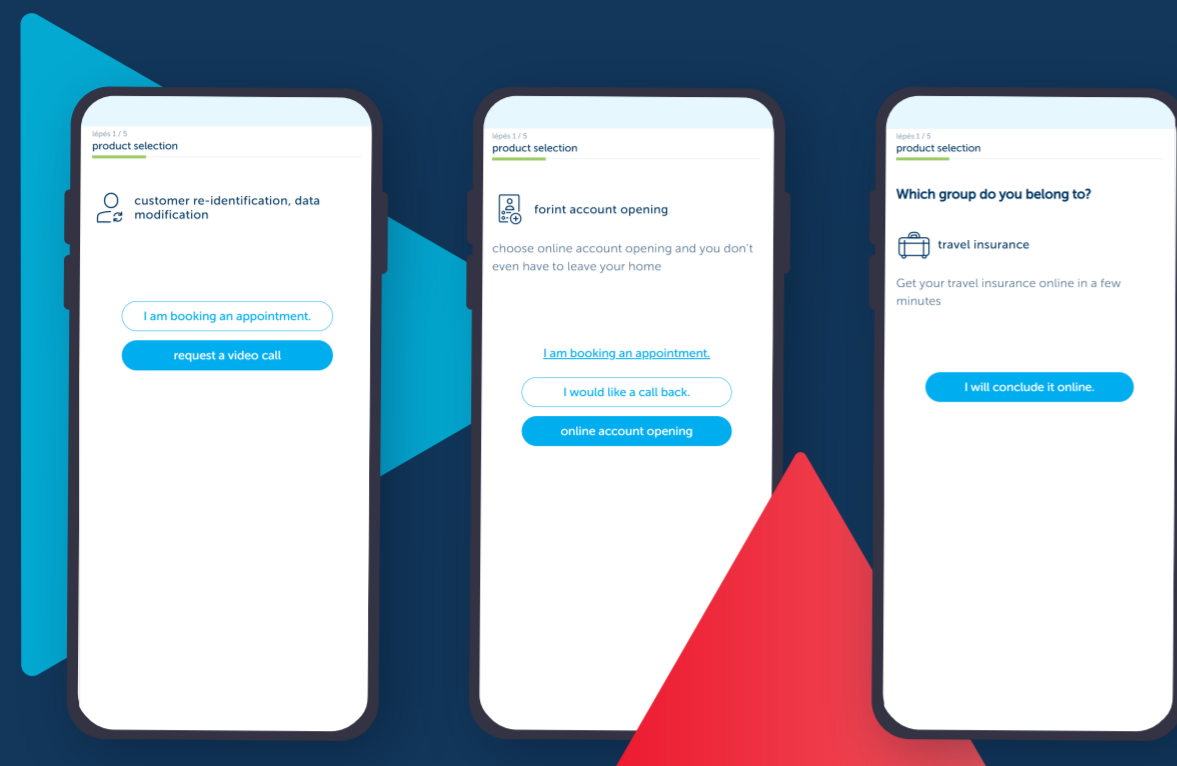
lépés 1 / 5
product selection

customer re-identification, data modification

I am booking an appointment.

request a video call

lépés 1 / 5
product selection

forint account opening

choose online account opening and you don't even have to leave your home

I am booking an appointment.

I would like a call back.

online account opening

lépés 1 / 5
product selection

Which group do you belong to?

travel insurance

Get your travel insurance online in a few minutes

I will conclude it online.